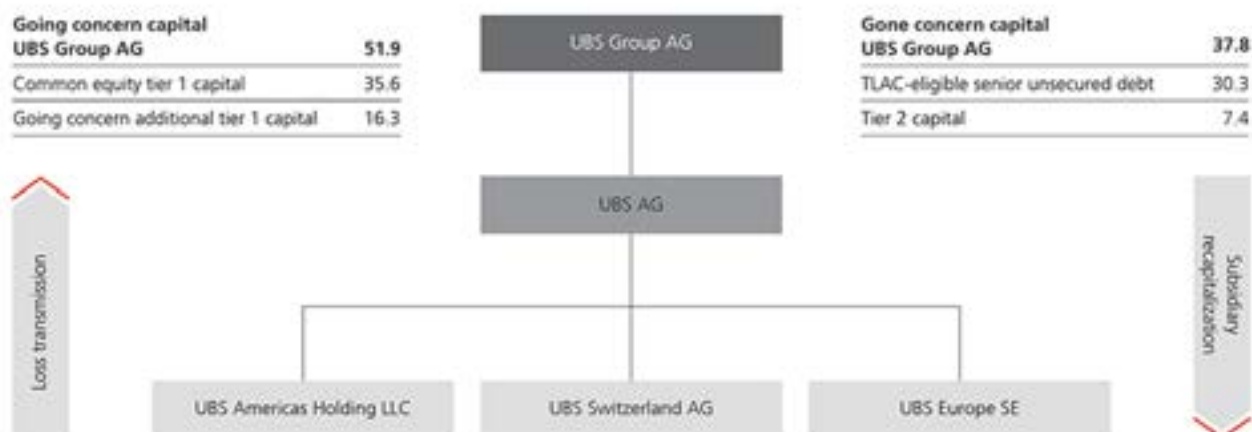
Going concern capital

| UBS Group AG | 51.9 |
|---|---|
| Common equity tier 1 capital | 35.6 |
| Going concern additional tier 1 capital | 16.3 |

UBS Group AG

Gone concern capital

| UBS Group AG | 37.8 |
|---|---|
| TLAC-eligible senior unsecured debt | 30.3 |
| Tier 2 capital | 7.4 |

Loss transmission

UBS AG

Subsidiary recapitalization

UBS Americas Holding LLC

UBS Switzerland AG

UBS Europe SE